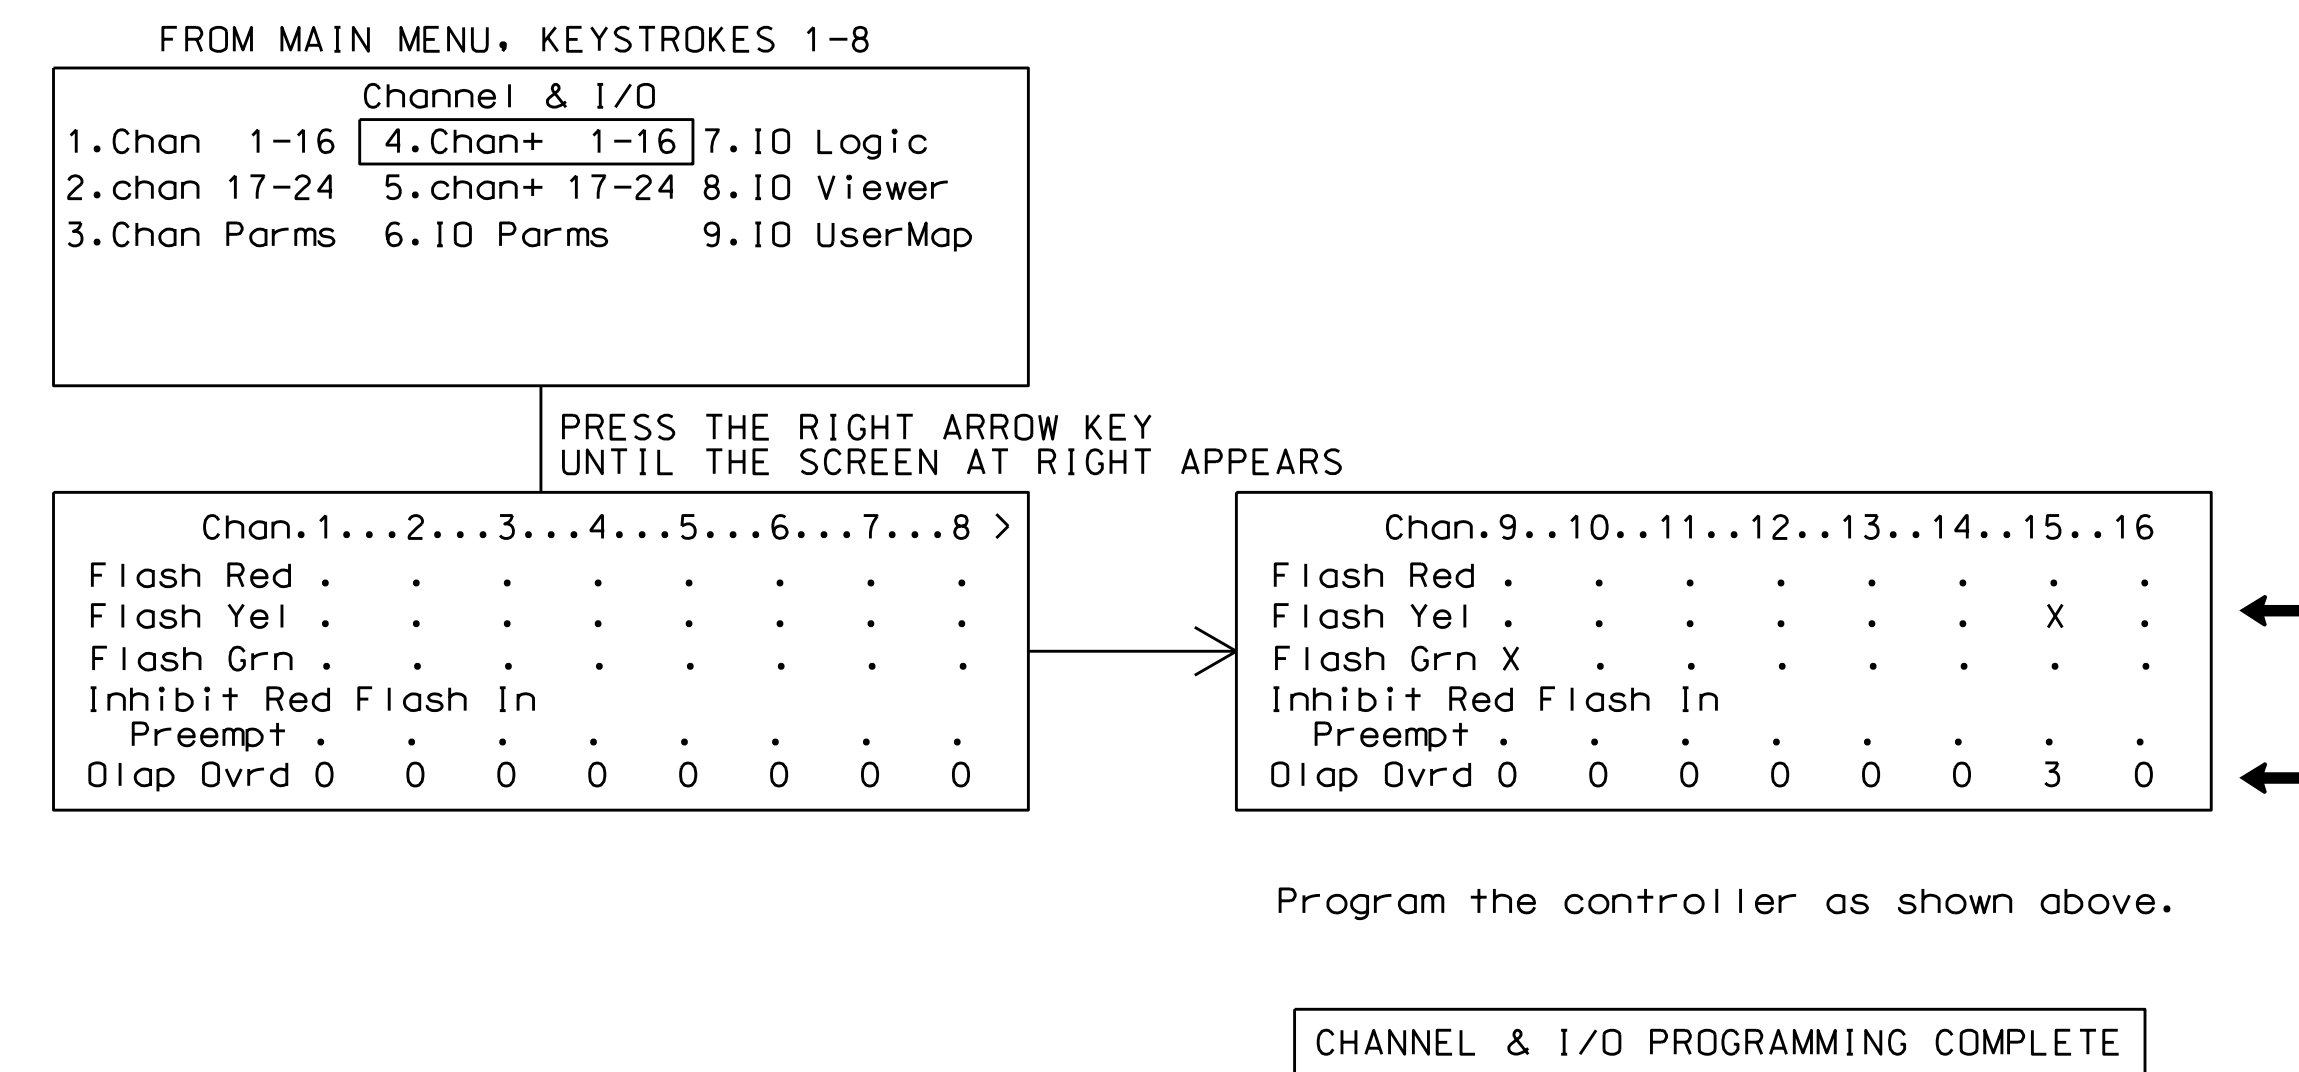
FROM MAIN MENU, KEYSTROKES 1-8

Channel & I/O
1.Chan 1-16 4.Chan+ 1-16 7.IO Logic
2.chan 17-24 5.chan+ 17-24 8.IO Viewer
3.Chan Parms 6.IO Parms 9.IO UserMap

PRESS THE RIGHT ARROW KEY UNTIL THE SCREEN AT RIGHT APPEARS

Chan.1...2...3...4...5...6...7...8 >
Flash Red . . . . . . . .
Flash Yel . . . . . . . .
Flash Grn . . . . . . . .
Inhibit Red Flash In
Preempt . . . . . . . .
Olap Ovrd 0 0 0 0 0 0 0 0

Chan.9..10..11..12..13..14..15..16
Flash Red . . . . . . . .
Flash Yel . . . . . . X .
Flash Grn X . . . . . . .
Inhibit Red Flash In
Preempt . . . . . . . .
Olap Ovrd 0 0 0 0 0 0 3 0

Program the controller as shown above.

CHANNEL & I/O PROGRAMMING COMPLETE